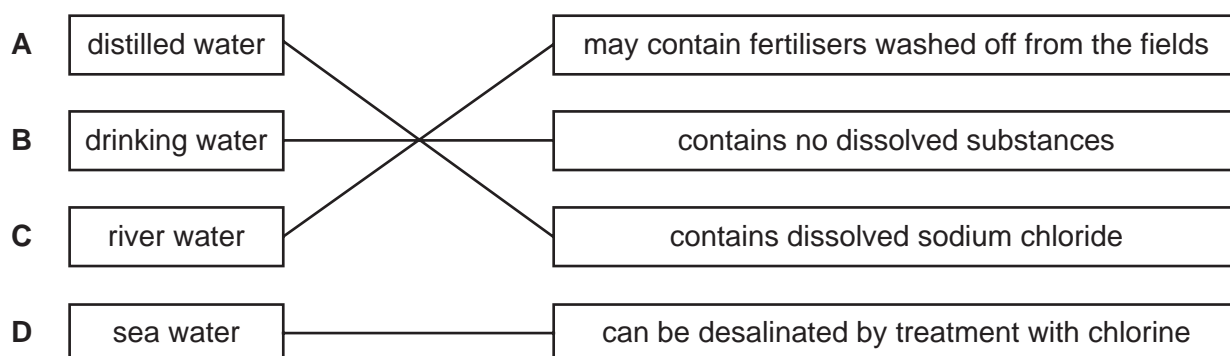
A distilled water

B drinking water

C river water

D sea water

may contain fertilisers washed off from the fields

contains no dissolved substances

contains dissolved sodium chloride

can be desalinated by treatment with chlorine